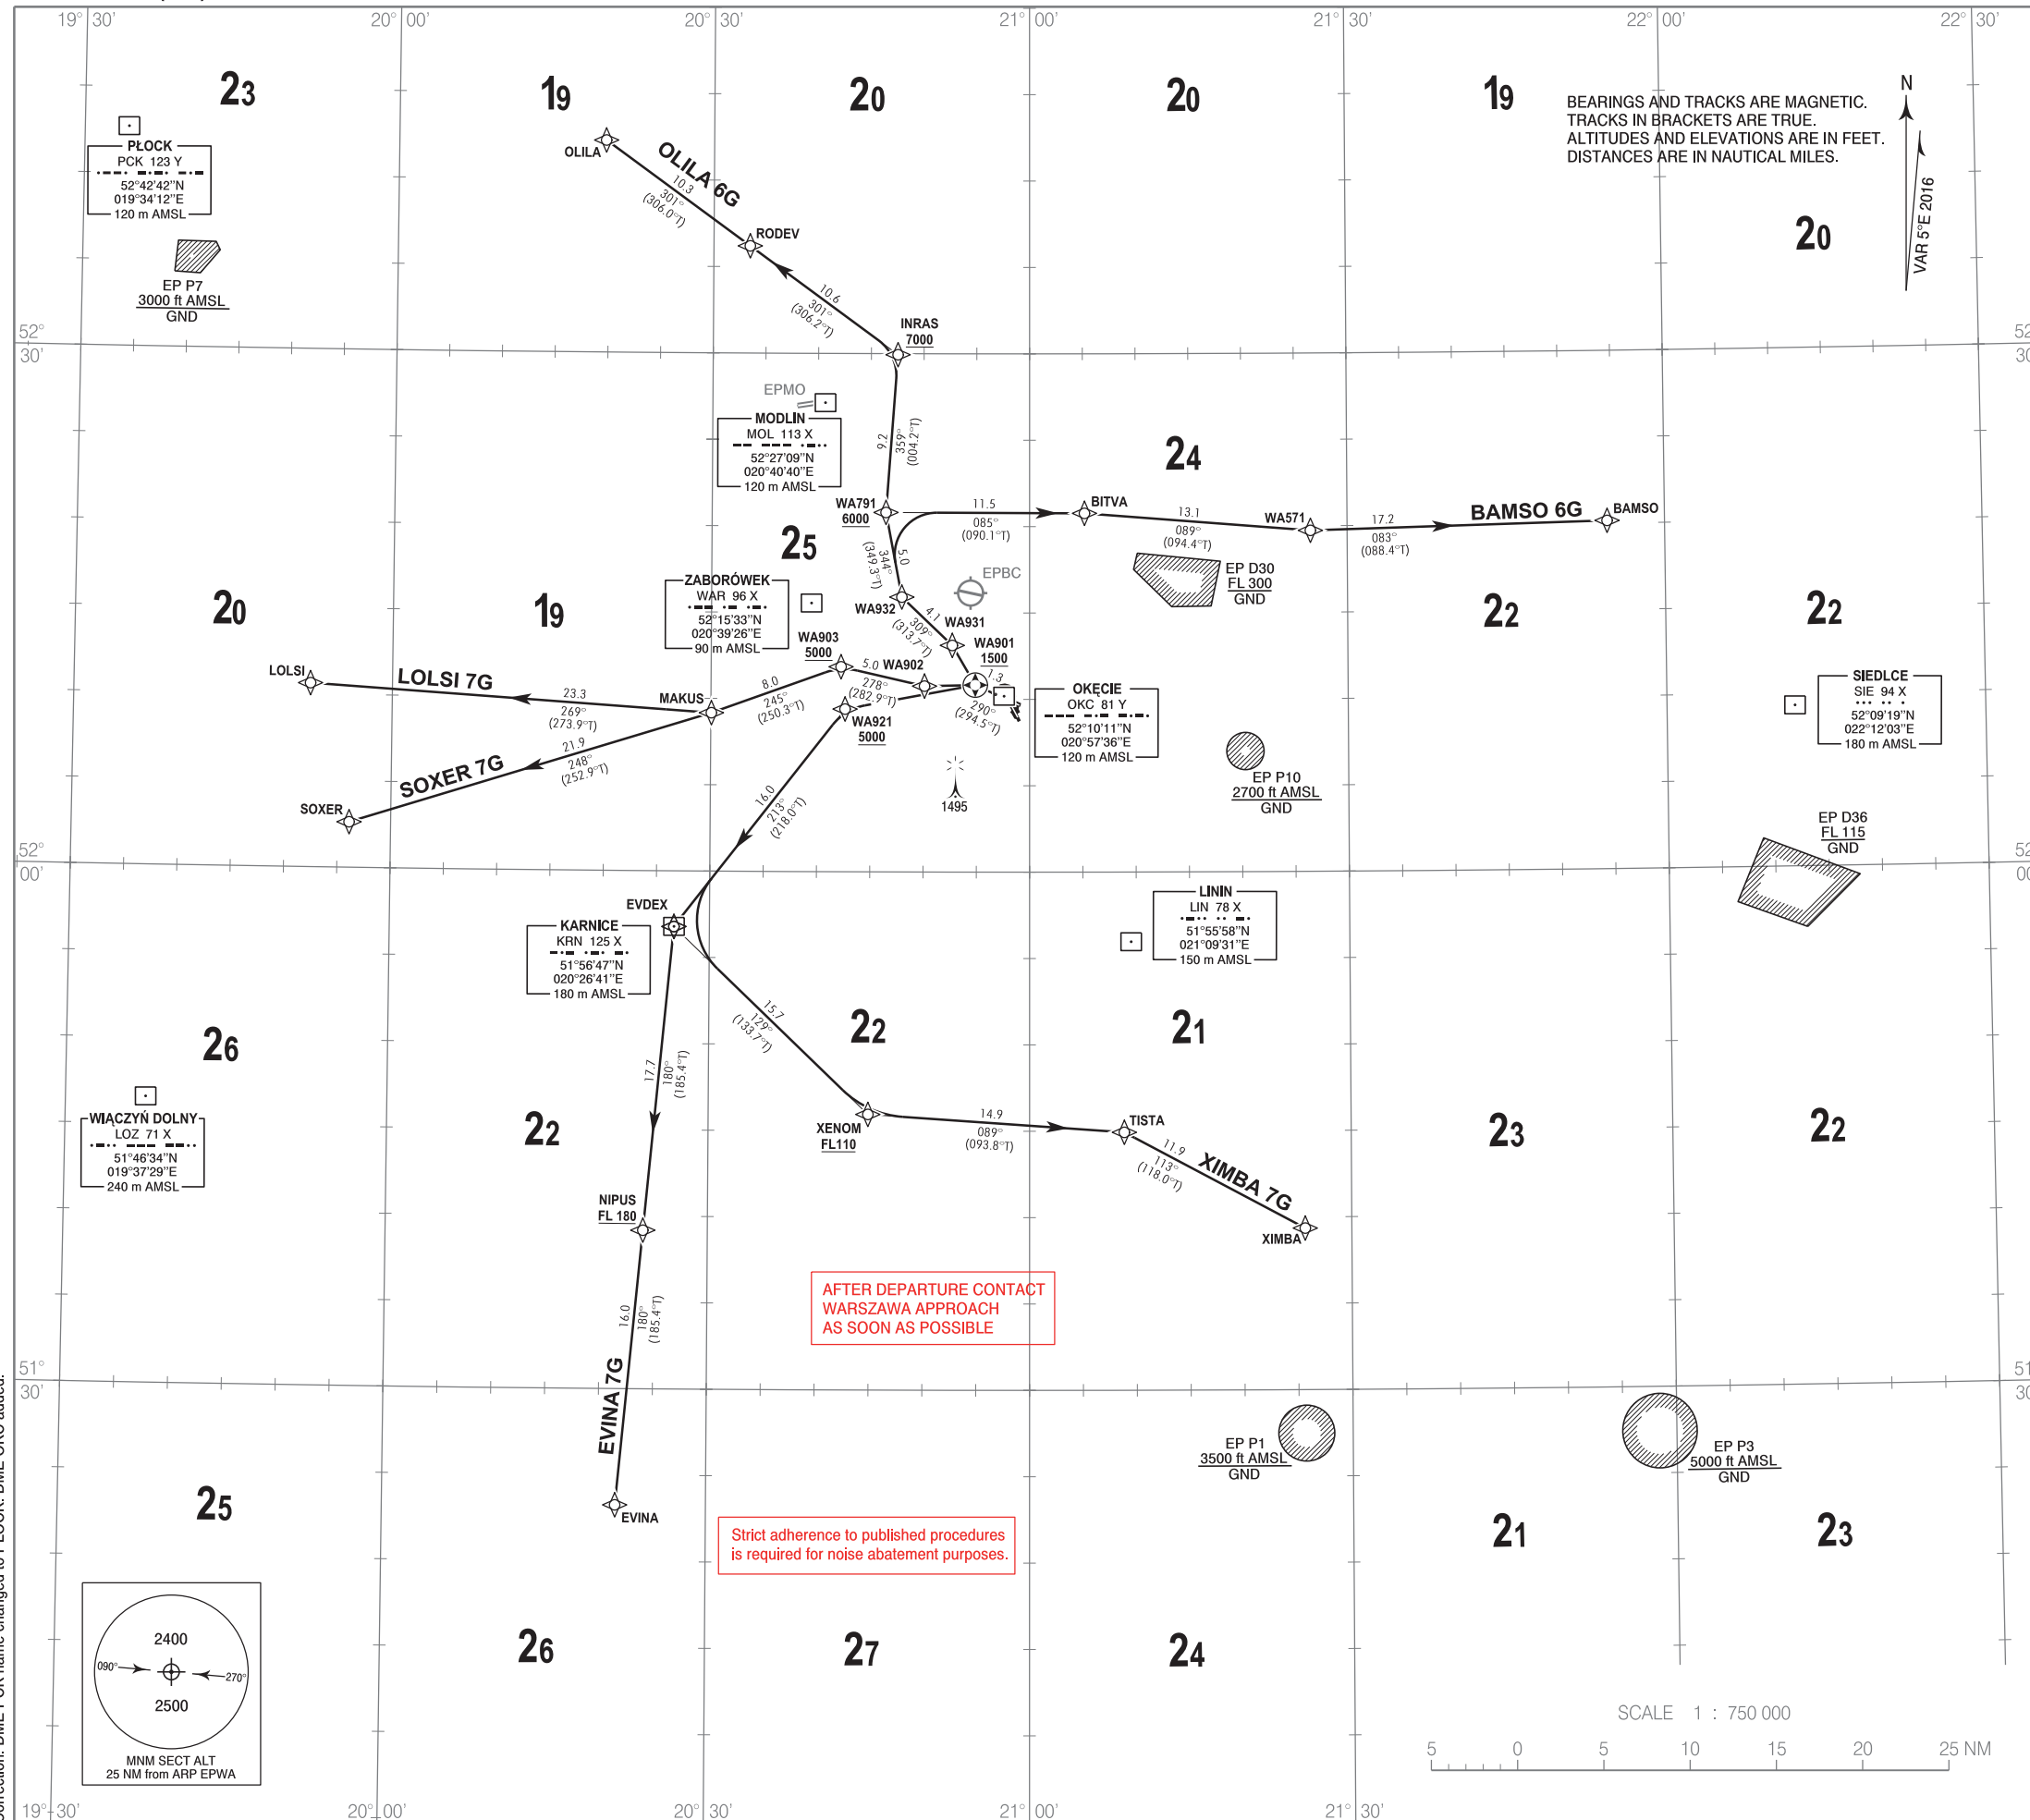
19° 30' 20° 00' 20° 30' 21° 00' 21° 30' 22° 00' 22° 30'

23 19 20 20 19

BEARINGS AND TRACKS ARE MAGNETIC.
TRACKS IN BRACKETS ARE TRUE.
ALTITUDES AND ELEVATIONS ARE IN FEET.
DISTANCES ARE IN NAUTICAL MILES.

N

VAR 5°E 2016

20

PŁOCK
PCK 123 Y
52°42'42"N
019°34'12"E
120 m AMSL

EP P7
3000 ft AMSL
GND

OLILA
OLILA 6G
10.3
301°
(306.0°T)

RODEV

10.6
301°
(306.2°T)

INRAS
7000

52° 30'

EPMO
MODLIN
MOL 113 X
52°27'09"N
020°40'40"E
120 m AMSL

9.2
359°
(004.2°T)

24

WA791
6000

11.5
085°
(090.1°T)

BITVA

13.1
089°
(094.4°T)

WA571

17.2
083°
(088.4°T)

BAMSO 6G
BAMSO

25

5.0
344°
(349.3°T)

EPBC

EP D30
FL 300
GND

20 19

ZABORÓWEK
WAR 96 X
52°15'33"N
020°39'26"E
90 m AMSL

WA932
4.1
309°
(313.7°T)
WA931

22 22

WA903
5000

WA901
1500

LOLSI
LOLSI 7G
23.3
269°
(273.9°T)

MAKUS

8.0
245°
(250.3°T)

5.0 WA902
278°
(282.9°T)

7.3
290°
(294.5°T)

OKĘCIE
OKC 81 Y
52°10'11"N
020°57'36"E
120 m AMSL

SIEDLCE
SIE 94 X
52°09'19"N
022°12'03"E
180 m AMSL

WA921
5000

21.9
248°
(252.9°T)

SOXER 7G
SOXER

1495

EP P10
2700 ft AMSL
GND

16.0
213°
(218.0°T)

EP D36
FL 115
GND

52° 00'

EVDEX

KARNICE
KRN 125 X
51°56'47"N
020°26'41"E
180 m AMSL

LININ
LIN 78 X
51°55'58"N
021°09'31"E
150 m AMSL

15.7
129°
(133.7°T)

26 22 21

WIĄCZYŃ DOLNY
LOZ 71 X
51°46'34"N
019°37'29"E
240 m AMSL

17.7
180°
(185.4°T)

22

XENOM
FL110

14.9
089°
(093.8°T)

TISTA

11.9
113°
(118.0°T)

XIMBA 7G
XIMBA

23 22

NIPUS
FL 180

AFTER DEPARTURE CONTACT
WARSZAWA APPROACH
AS SOON AS POSSIBLE

16.0
180°
(185.4°T)

51° 30'

EVINA 7G

EP P1
3500 ft AMSL
GND

EP P3
5000 ft AMSL
GND

25

EVINA

Strict adherence to published procedures
is required for noise abatement purposes.

21 23

2400
090°
270°
2500
MNM SECT ALT
25 NM from ARP EPWA

26 27 24

SCALE 1 : 750 000
5 0 5 10 15 20 25 NM

19° 30' 20° 00' 20° 30' 21° 00' 21° 30'

Correction: DME PCK name changed to PŁOCK. DME OKC added.